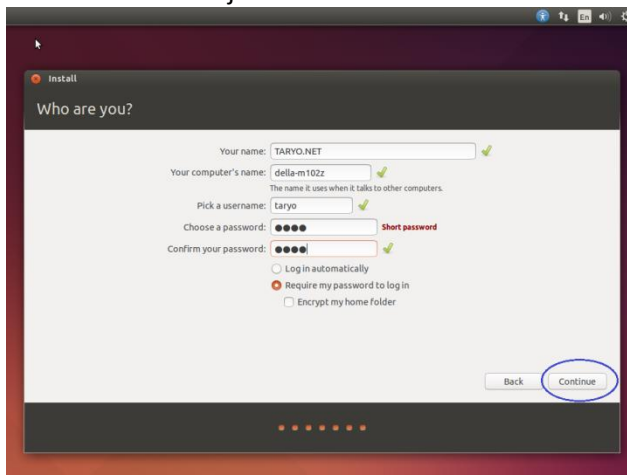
En

Install

Who are you?

Your name: TARYO.NET

Your computer's name: della-m102z

The name it uses when it talks to other computers.

Pick a username: taryo

Choose a password: ●●●● Short password

Confirm your password: ●●●●

Log in automatically

Require my password to log in

Encrypt my home folder

Back

Continue